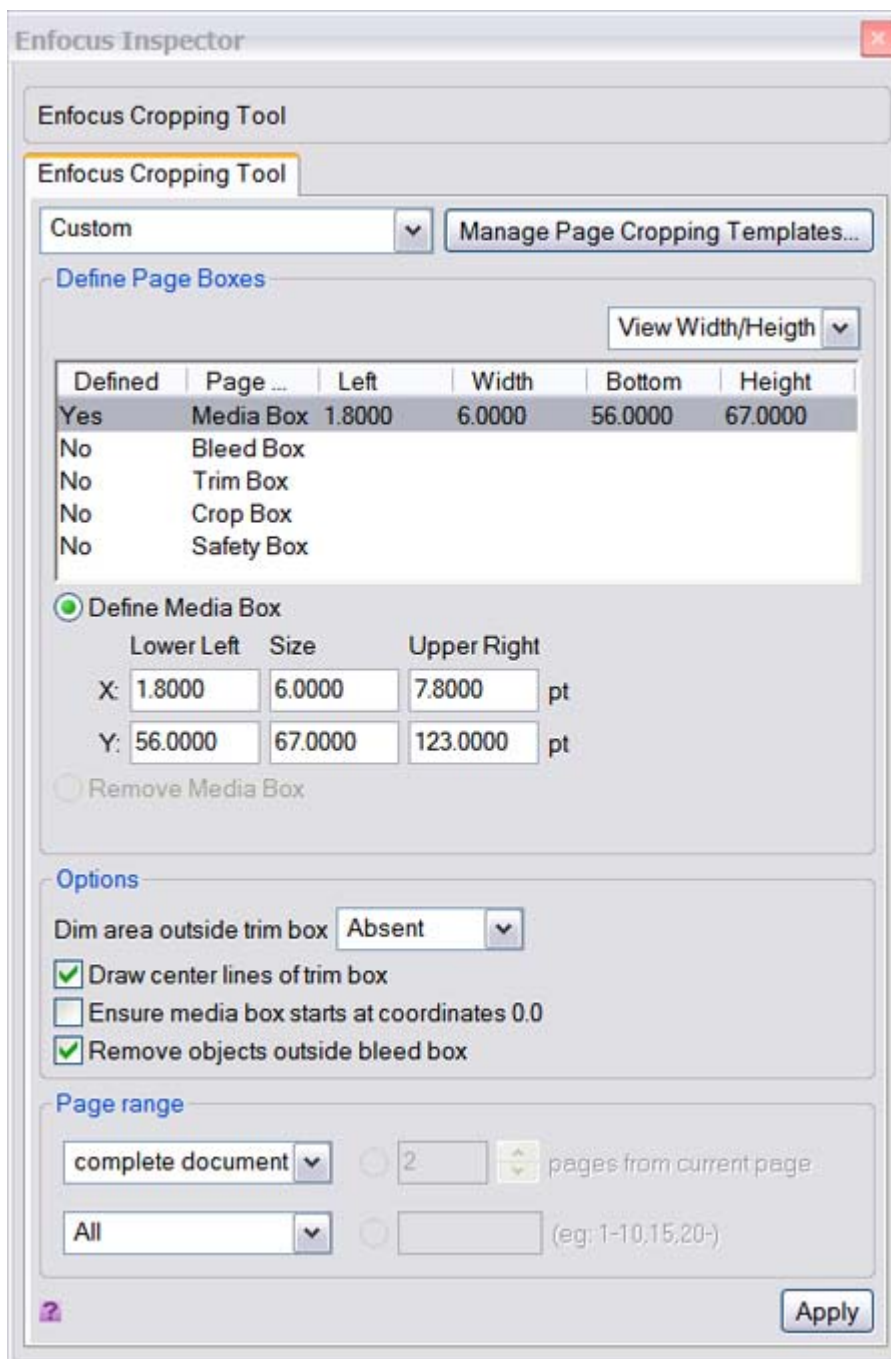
Enfocus Inspector

Enfocus Cropping Tool

Enfocus Cropping Tool

Custom

Manage Page Cropping Templates...

Define Page Boxes

View Width/Heigth

| Defined | Page ... | Left | Width | Bottom | Height |
|---|---|---|---|---|---|
| Yes | Media Box | 1.8000 | 6.0000 | 56.0000 | 67.0000 |
| No | Bleed Box | | | | |
| No | Trim Box | | | | |
| No | Crop Box | | | | |
| No | Safety Box | | | | |

Define Media Box

| | Lower Left | Size | Upper Right | |
|---|---|---|---|---|
| X: | 1.8000 | 6.0000 | 7.8000 | pt |
| Y: | 56.0000 | 67.0000 | 123.0000 | pt |

Remove Media Box

Options

Dim area outside trim box Absent

Draw center lines of trim box

Ensure media box starts at coordinates 0.0

Remove objects outside bleed box

Page range

complete document

2 pages from current page

All

(eg: 1-10,15,20-)

Apply